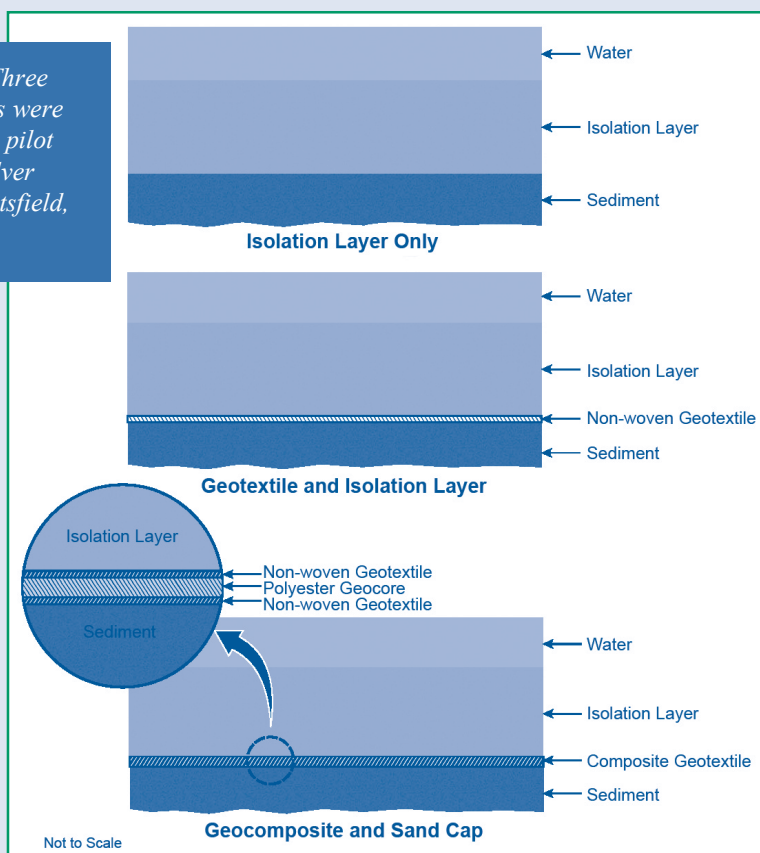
Three
s were
pilot
ver
tsfield,

Water
Isolation Layer
Sediment
Isolation Layer Only

Water
Isolation Layer
Non-woven Geotextile
Sediment
Geotextile and Isolation Layer

Isolation Layer
Non-woven Geotextile
Polyester Geocore
Non-woven Geotextile
Sediment

Water
Isolation Layer
Composite Geotextile
Sediment
Geocomposite and Sand Cap

Not to Scale